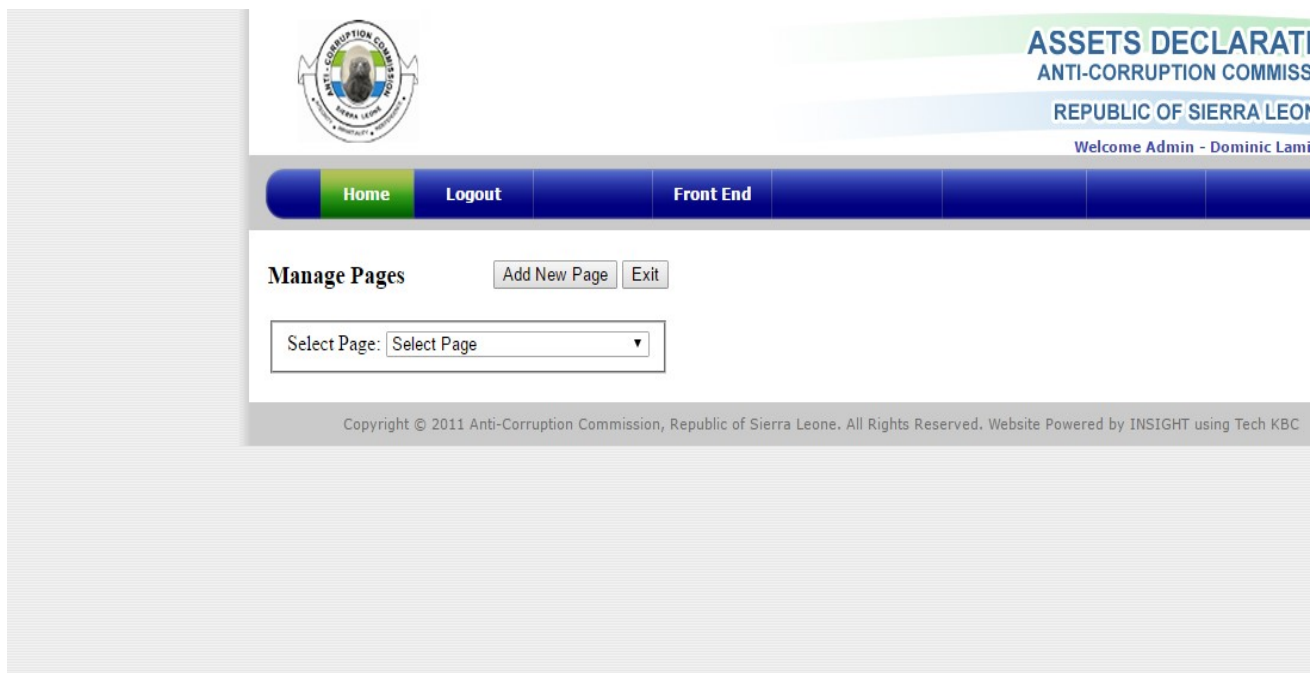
ANTI-CORRUPTION COMMISSION
SIERRA LEONE

ASSETS DECLARATI
ANTI-CORRUPTION COMMISS
REPUBLIC OF SIERRA LEON
Welcome Admin - Dominic Lami

Home Logout Front End

Manage Pages
Add New Page Exit

Select Page: Select Page

Copyright © 2011 Anti-Corruption Commission, Republic of Sierra Leone. All Rights Reserved. Website Powered by INSIGHT using Tech KBC